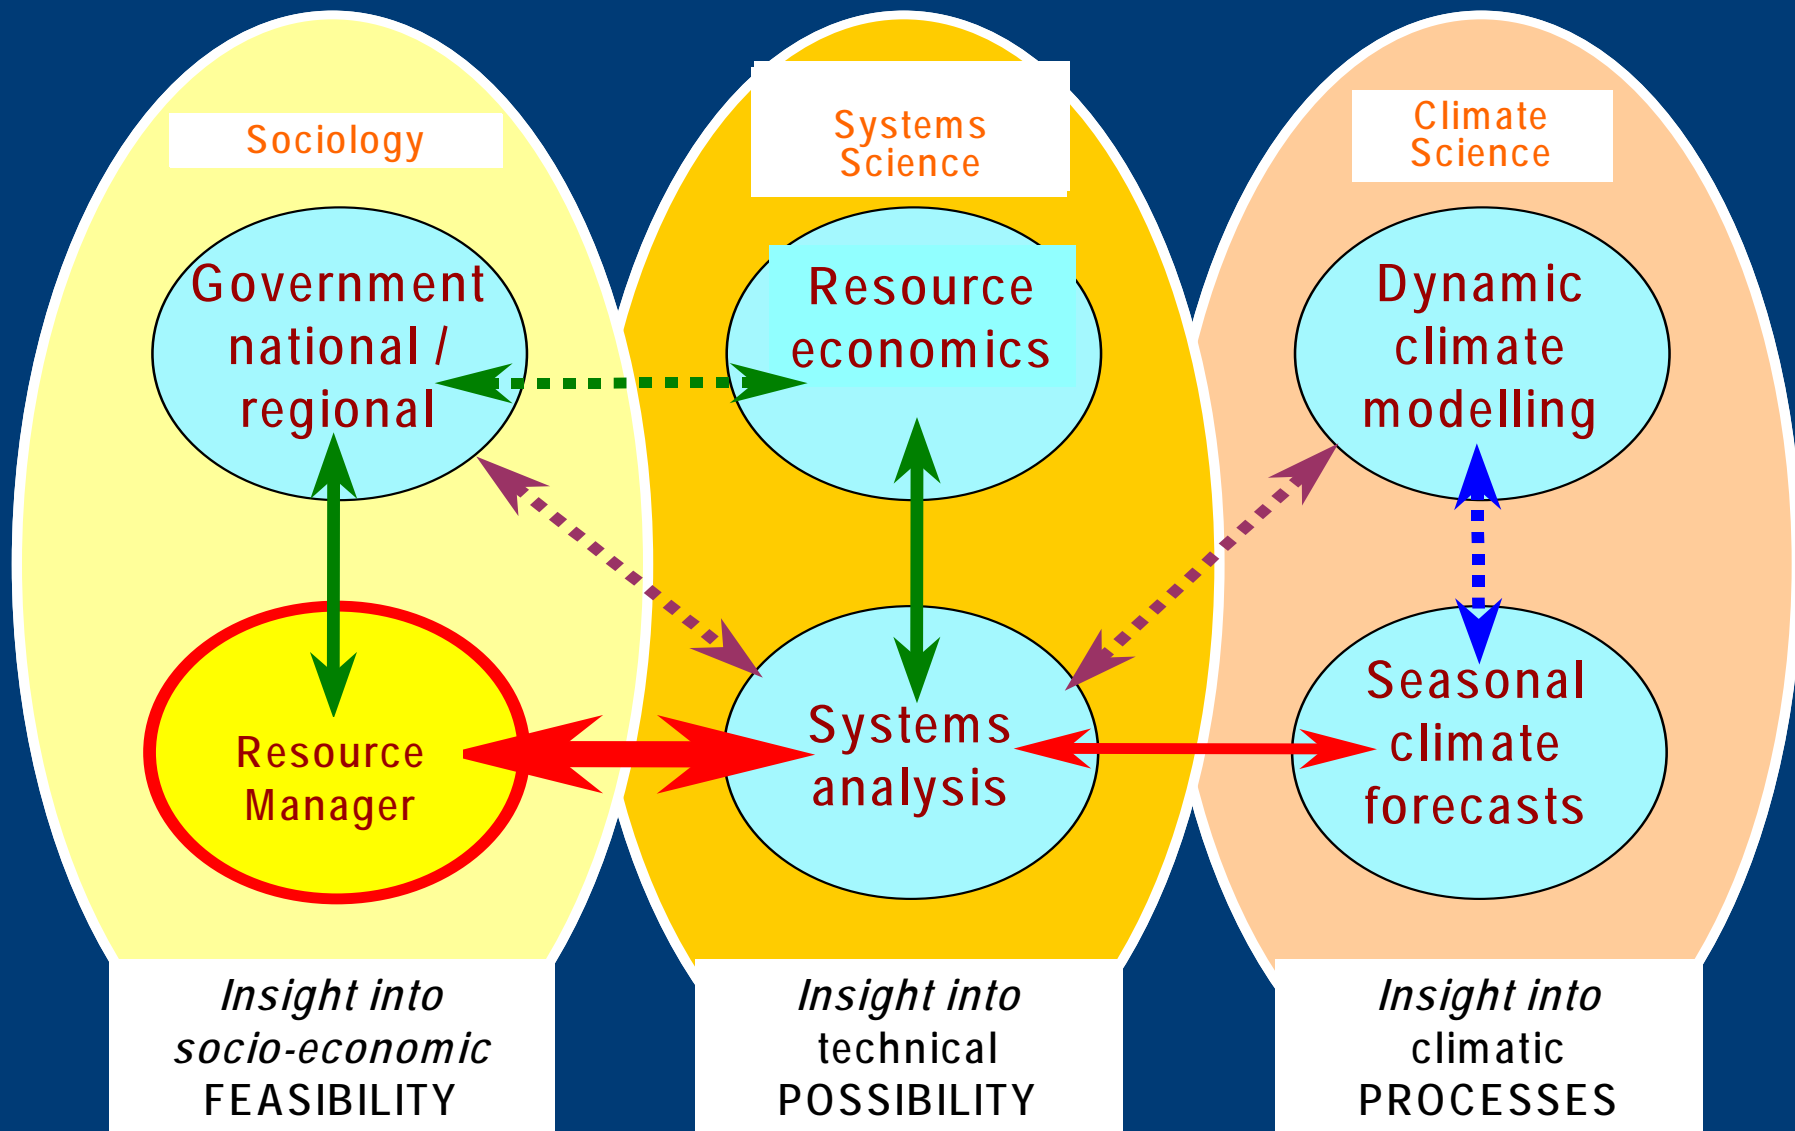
Sociology

Systems Science

Climate Science

Government national / regional

Resource economics

Dynamic climate modelling

Resource Manager

Systems analysis

Seasonal climate forecasts

*Insight into socio-economic* FEASIBILITY

*Insight into* technical POSSIBILITY

*Insight into* climatic PROCESSES